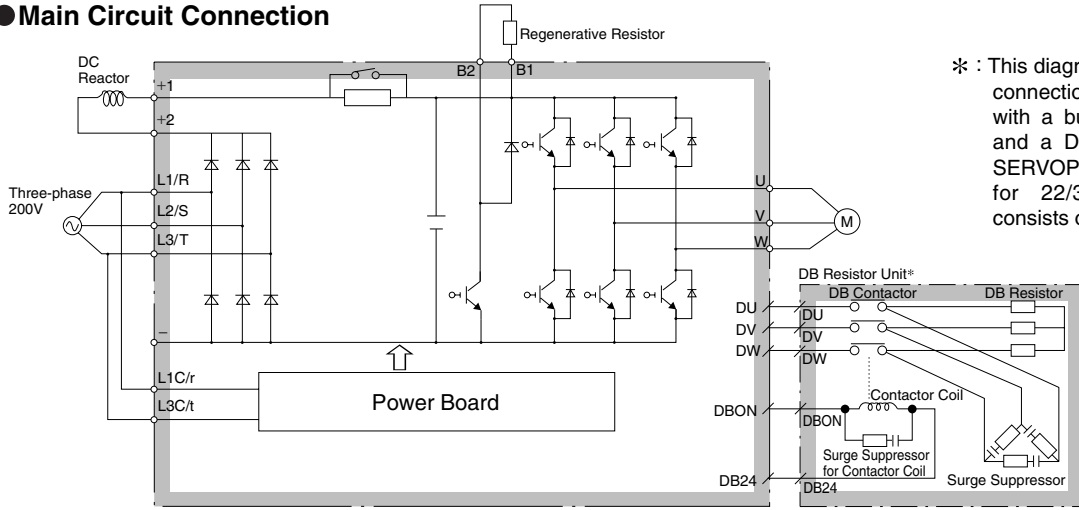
●Main Circuit Connection

Regenerative Resistor

B2
B1

DC Reactor
+1
+2

Three-phase 200V
L1/R
L2/S
L3/T
−

U
V
W
M

L1C/r
L3C/t

Power Board

DB Resistor Unit*
DB Contactor
DB Resistor
DU
DV
DW
DU
DV
DW

Contactor Coil
DBON
DBON
Surge Suppressor for Contactor Coil
DB24
DB24
Surge Suppressor

*: This diagr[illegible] connectio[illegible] with a bu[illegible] and a D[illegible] SERVOP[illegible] for 22/3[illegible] consists o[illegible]